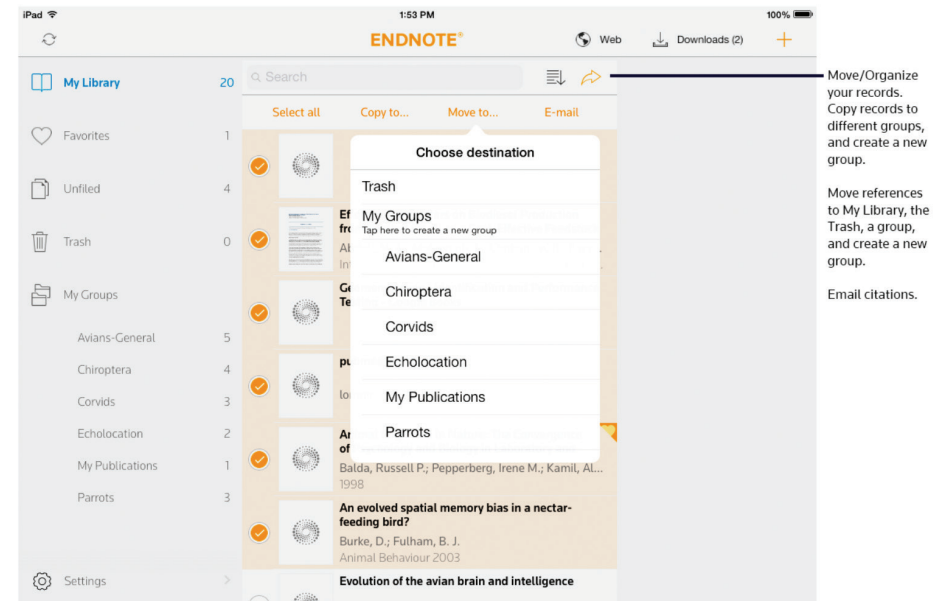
iPad 1:53 PM 100%

ENDNOTE®

Web Downloads (2) +

My Library 20

Favorites 1

Unfiled 4

Trash 0

My Groups

Avians-General 5

Chiroptera 4

Corvids 3

Echolocation 2

My Publications 1

Parrots 3

Settings

Search

Select all Copy to... Move to... E-mail

Choose destination

Trash

My Groups
Tap here to create a new group

Avians-General

Chiroptera

Corvids

Echolocation

My Publications

Parrots

Ef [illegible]
fro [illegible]
Ab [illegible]
Int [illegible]

Ge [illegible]
Te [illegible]

pu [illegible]
lo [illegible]

An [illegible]
of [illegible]
Balda, Russell P.; Pepperberg, Irene M.; Kamil, Al...
1998

An evolved spatial memory bias in a nectar-feeding bird?
Burke, D.; Fulham, B. J.
Animal Behaviour 2003

Evolution of the avian brain and intelligence

Move/Organize your records. Copy records to different groups, and create a new group.

Move references to My Library, the Trash, a group, and create a new group.

Email citations.